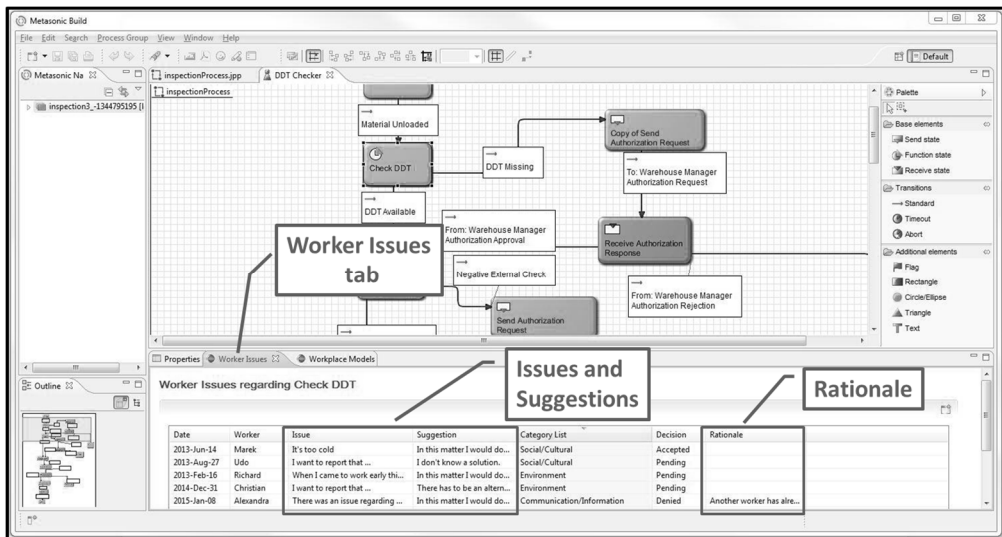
Metasonic Build

File Edit Search Process Group View Window Help

Default

Metasonic Na

inspection3_-1344795195 (I

inspectionProcess.jpp

DDT Checker

inspectionProcess

Material Unloaded

Check DDT

DDT Missing

Copy of Send Authorization Request

To: Warehouse Manager Authorization Request

DDT Available

From: Warehouse Manager Authorization Approval

Receive Authorization Response

Worker Issues tab

Negative External Check

From: Warehouse Manager Authorization Rejection

Send Authorization Request

Palette

Base elements

Send state

Function state

Receive state

Transitions

Standard

Timeout

Abort

Additional elements

Flag

Rectangle

Circle/Ellipse

Triangle

Text

Properties

Worker Issues

Workplace Models

Issues and Suggestions

Rationale

Outline

Worker Issues regarding Check DDT

| Date | Worker | Issue | Suggestion | Category List | Decision | Rationale |
|---|---|---|---|---|---|---|
| 2013-Jun-14 | Marek | It's too cold | In this matter I would do... | Social/Cultural | Accepted | |
| 2013-Aug-27 | Udo | I want to report that ... | I don't know a solution. | Social/Cultural | Pending | |
| 2013-Feb-16 | Richard | When I came to work early thi... | In this matter I would do... | Environment | Pending | |
| 2014-Dec-31 | Christian | I want to report that ... | There has to be an altern... | Environment | Pending | |
| 2015-Jan-08 | Alexandra | There was an issue regarding ... | In this matter I would do... | Communication/Information | Denied | Another worker has alre... |